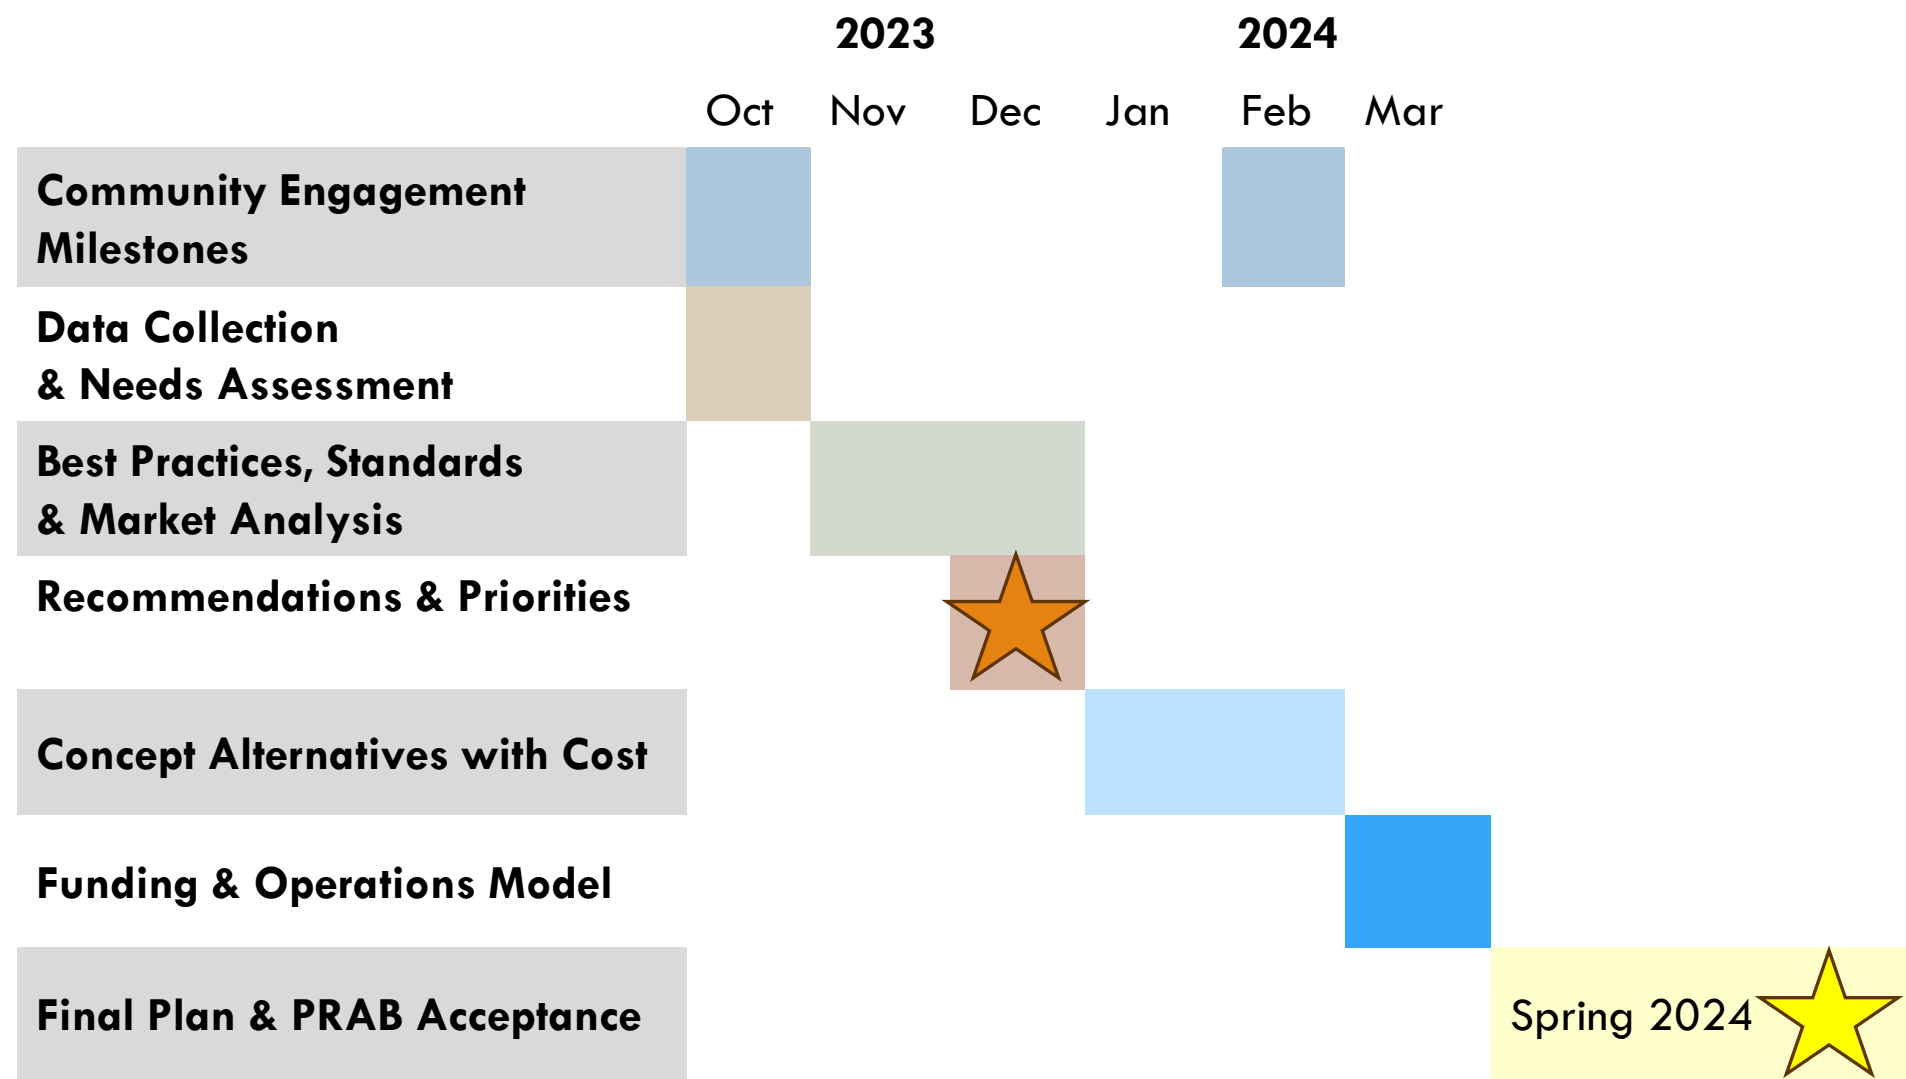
2023 2024

Oct Nov Dec Jan Feb Mar

Community Engagement Milestones

Data Collection & Needs Assessment

Best Practices, Standards & Market Analysis

Recommendations & Priorities

Concept Alternatives with Cost

Funding & Operations Model

Final Plan & PRAB Acceptance

Spring 2024